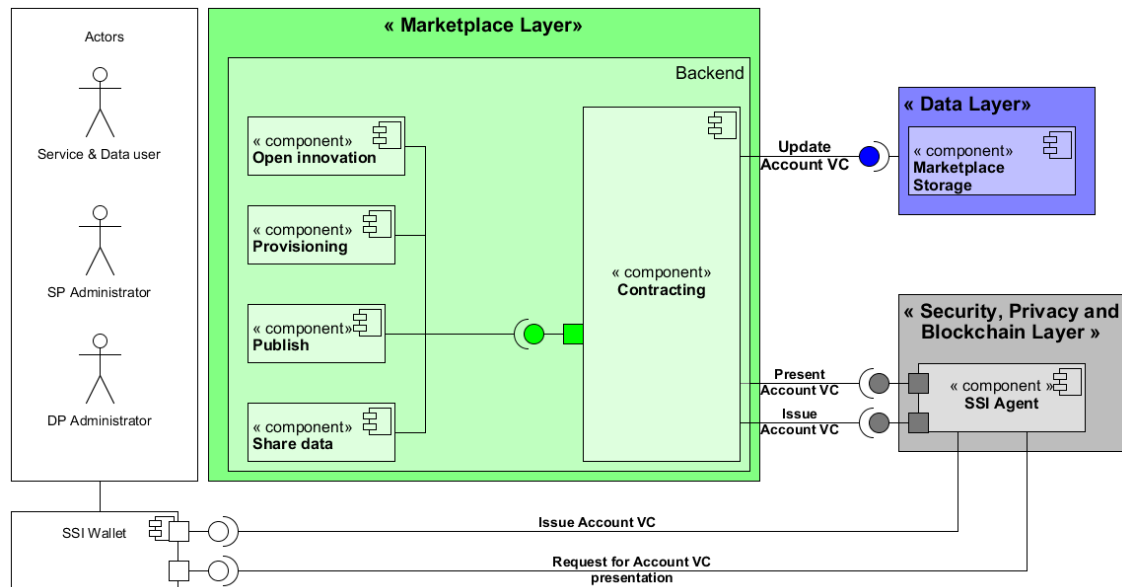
Actors

Service & Data user

SP Administrator

DP Administrator

« Marketplace Layer»

Backend

« component»
Open innovation

« component»
Provisioning

« component»
Publish

« component»
Share data

« component»
Contracting

Update
Account VC

« Data Layer»

« component»
Marketplace
Storage

« Security, Privacy and Blockchain Layer »

Present
Account VC

Issue
Account VC

« component »
SSI Agent

SSI Wallet

Issue Account VC

Request for Account VC
presentation